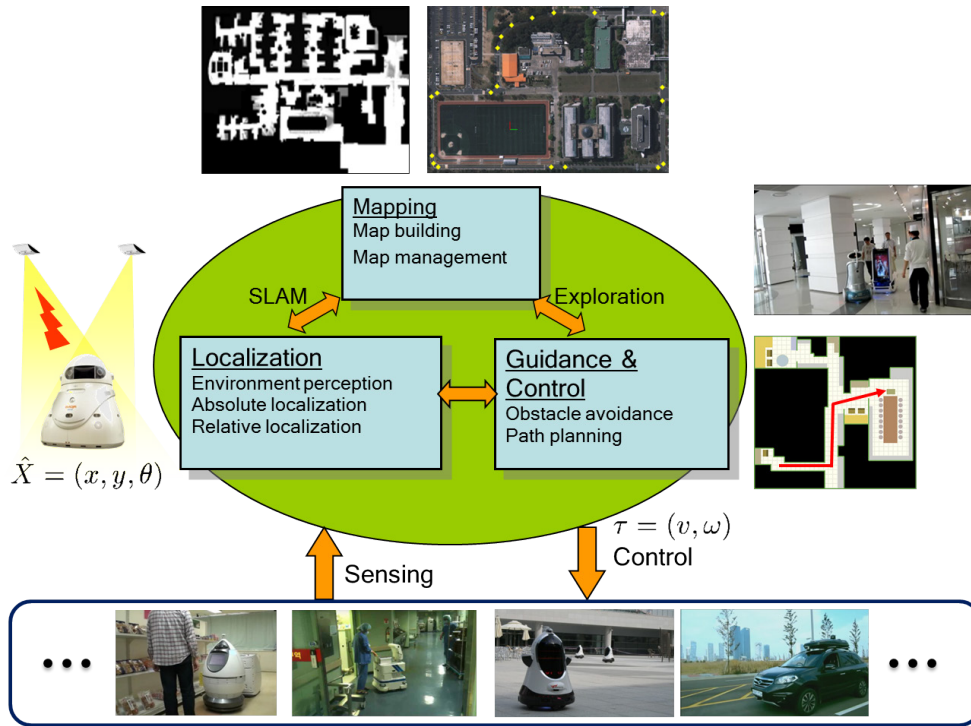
Mapping
Map building
Map management

SLAM

Exploration

Localization
Environment perception
Absolute localization
Relative localization

Guidance & Control
Obstacle avoidance
Path planning

$\hat{X} = (x, y, \theta)$

$\tau = (v, \omega)$
Control

Sensing

• • •

• • •